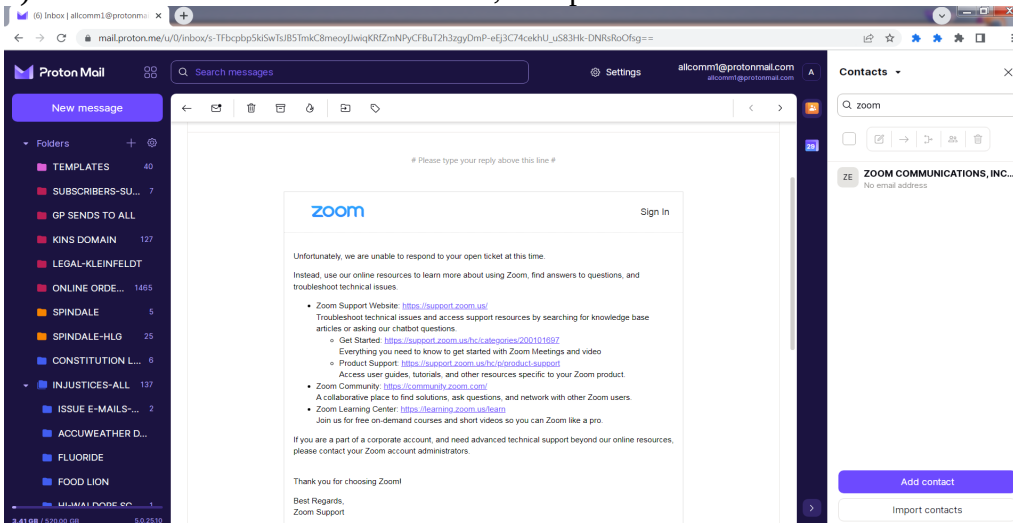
(6) Inbox | allcomm1@protonmai ×

mail.proton.me/u/0/inbox/s-TFbcpbp5kiSwTsJB5TmkC8meoyIJwiqKRfZmNPyCFBuT2h3zgyDmP-eEj3C74cekhU_uS83Hk-DNRsRoOfsg==

Proton Mail

Search messages

Settings

allcomm1@protonmail.com
allcomm1@protonmail.com

A

Contacts

zoom

New message

Folders

TEMPLATES 40

SUBSCRIBERS-SU... 7

GP SENDS TO ALL

KINS DOMAIN 127

LEGAL-KLEINFELDT

ONLINE ORDE... 1465

SPINDALE 5

SPINDALE-HLG 25

CONSTITUTION L... 6

INJUSTICES-ALL 137

ISSUE E-MAILS-... 2

ACCUWEATHER D...

FLUORIDE

FOOD LION

HI-WALDORF SC... 1

3.41 GB / 520.00 GB 5.0.25.10

29

# Please type your reply above this line #

zoom

Sign In

Unfortunately, we are unable to respond to your open ticket at this time.

Instead, use our online resources to learn more about using Zoom, find answers to questions, and troubleshoot technical issues.

• Zoom Support Website: https://support.zoom.us/
Troubleshoot technical issues and access support resources by searching for knowledge base articles or asking our chatbot questions.
  ○ Get Started: https://support.zoom.us/hc/categories/200101697
  Everything you need to know to get started with Zoom Meetings and video
  ○ Product Support: https://support.zoom.us/hc/p/product-support
  Access user guides, tutorials, and other resources specific to your Zoom product.
• Zoom Community: https://community.zoom.com/
A collaborative place to find solutions, ask questions, and network with other Zoom users.
• Zoom Learning Center: https://learning.zoom.us/learn
Join us for free on-demand courses and short videos so you can Zoom like a pro.

If you are a part of a corporate account, and need advanced technical support beyond our online resources, please contact your Zoom account administrators.

Thank you for choosing Zoom!

Best Regards,
Zoom Support

ZE ZOOM COMMUNICATIONS, INC...
No email address

Add contact

Import contacts